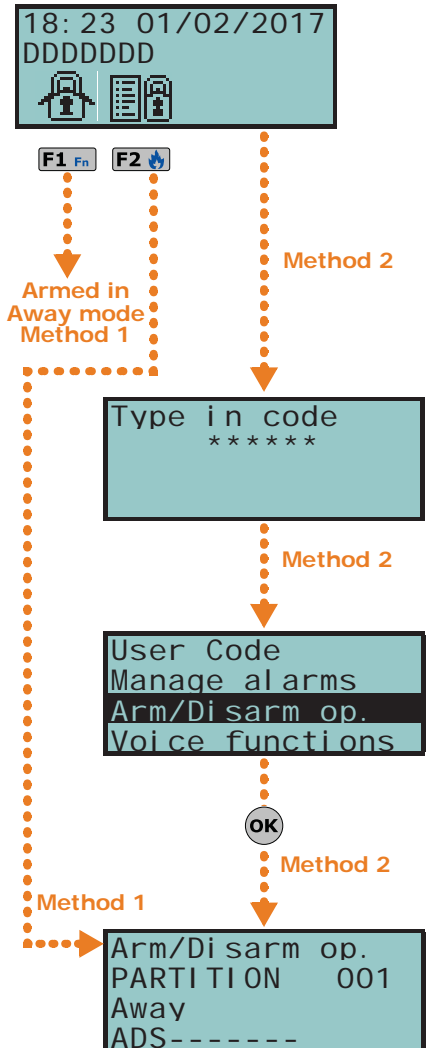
18:23 01/02/2017
DDDDDDD

F1 Fn
F2

Armed in Away mode Method 1

Method 2

Type in code
******

Method 2

User Code
Manage alarms
Arm/Disarm op.
Voice functions

OK

Method 2

Method 1

Arm/Disarm op.
PARTITION 001
Away
ADS-------